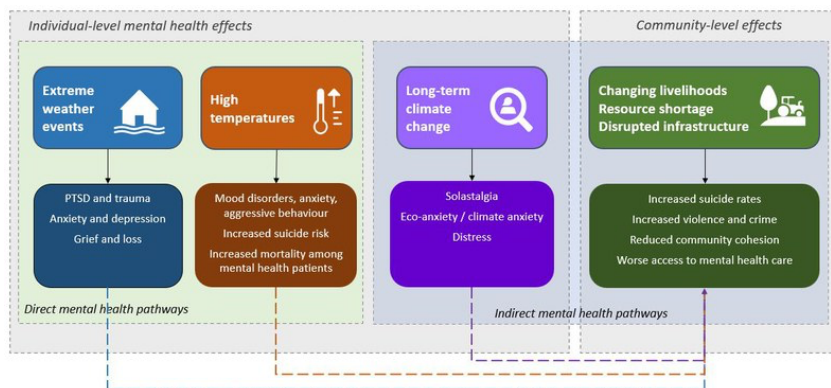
Individual-level mental health effects

Community-level effects

Extreme weather events

High temperatures

Long-term climate change

Changing livelihoods
Resource shortage
Disrupted infrastructure

PTSD and trauma
Anxiety and depression
Grief and loss

Mood disorders, anxiety, aggressive behaviour
Increased suicide risk
Increased mortality among mental health patients

Solastalgia
Eco-anxiety / climate anxiety
Distress

Increased suicide rates
Increased violence and crime
Reduced community cohesion
Worse access to mental health care

Direct mental health pathways

Indirect mental health pathways